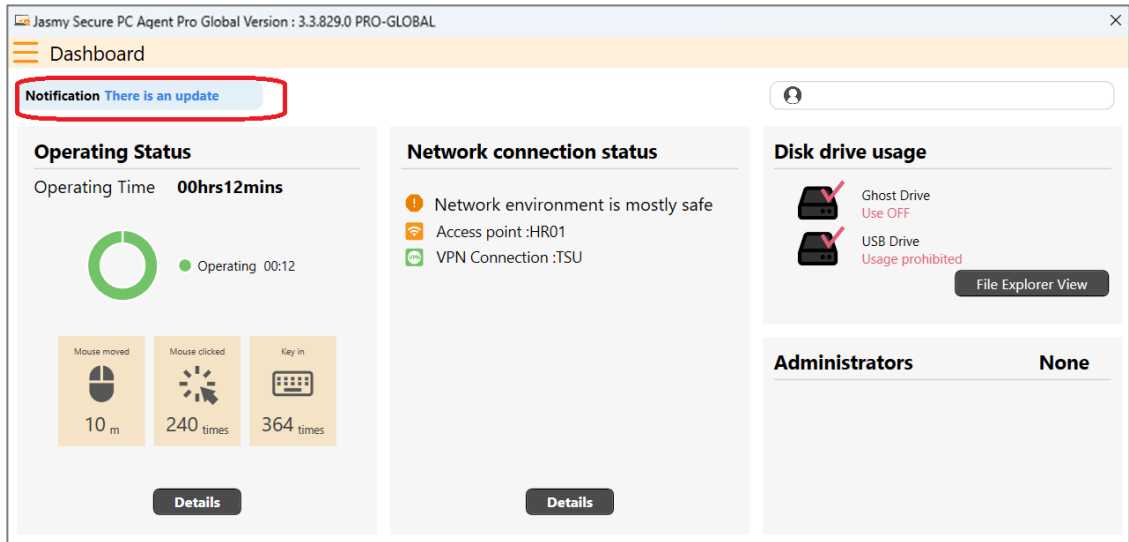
Jasmy Secure PC Agent Pro Global Version : 3.3.829.0 PRO-GLOBAL

Dashboard

Notification There is an update

Operating Status

Operating Time 00hrs12mins

Operating 00:12

Mouse moved
10 m

Mouse clicked
240 times

Key in
364 times

Details

Network connection status

Network environment is mostly safe

Access point :HR01

VPN Connection :TSU

Details

Disk drive usage

Ghost Drive
Use OFF

USB Drive
Usage prohibited

File Explorer View

Administrators None